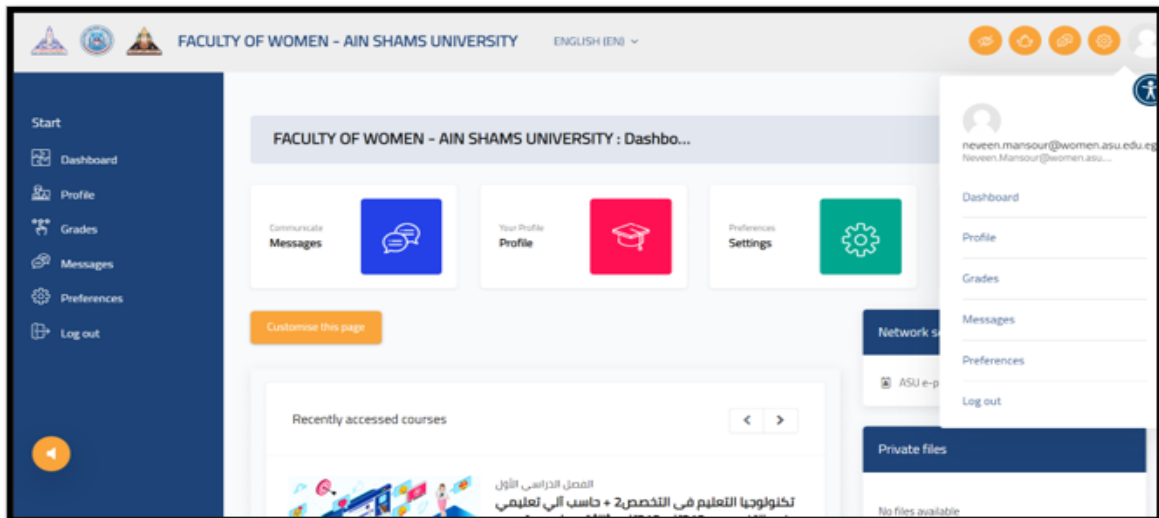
FACULTY OF WOMEN - AIN SHAMS UNIVERSITY ENGLISH (EN)

Start
Dashboard
Profile
Grades
Messages
Preferences
Log out

FACULTY OF WOMEN - AIN SHAMS UNIVERSITY : Dashbo...

Communicate
Messages

Your Profile
Profile

Preferences
Settings

Customise this page

Recently accessed courses

الفصل الدراسي الأول
تكنولوجيا التعليم فى التخصص2 + حاسب آلي تعليمي
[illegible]

Network s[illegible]
ASU e-p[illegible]

Private files
No files available

neveen.mansour@women.asu.edu.eg
Neveen.Mansour@women.asu...

Dashboard
Profile
Grades
Messages
Preferences
Log out